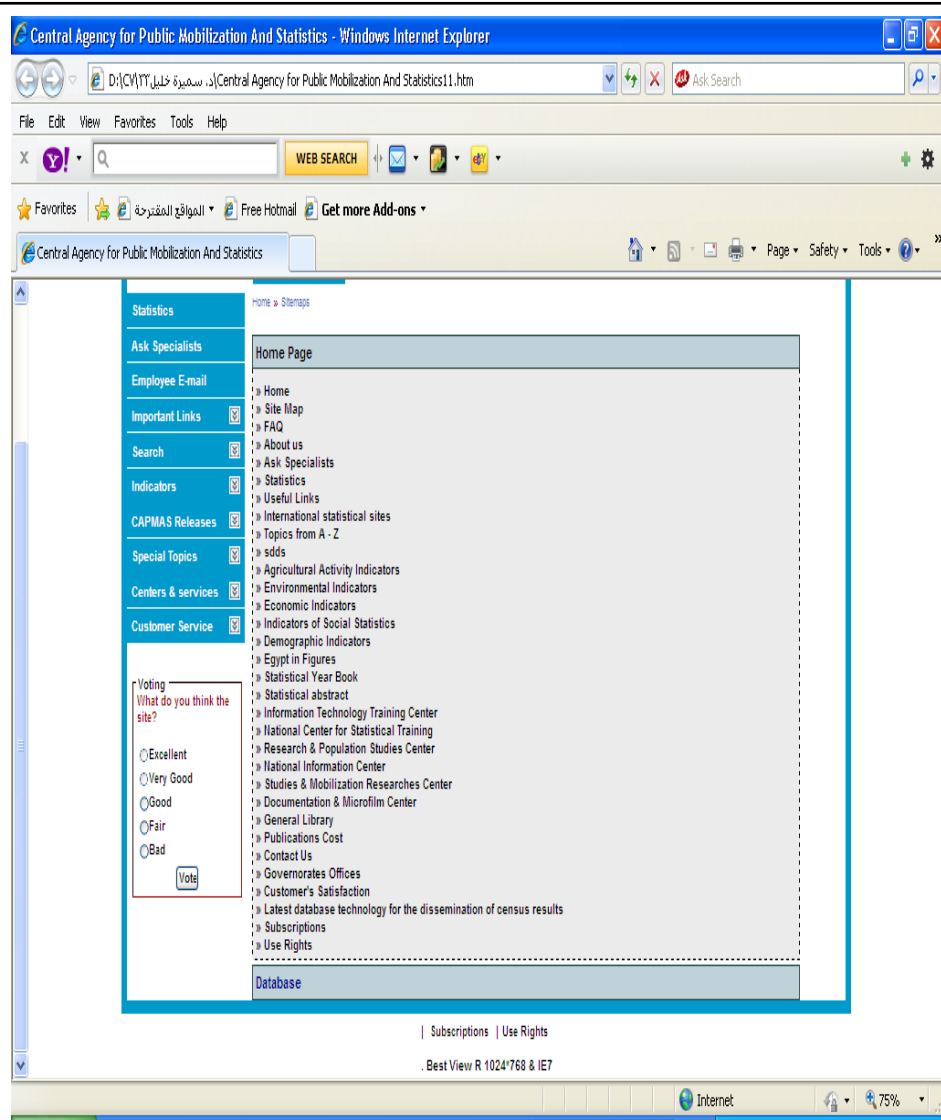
Central Agency for Public Mobilization And Statistics - Windows Internet Explorer

D:\CV\٢٢\د. سميرة خليل\Central Agency for Public Mobilization And Statistics11.htm

Ask Search

File Edit View Favorites Tools Help

WEB SEARCH

Favorites | المواقع المقترحة | Free Hotmail | Get more Add-ons

Central Agency for Public Mobilization And Statistics

Page Safety Tools

Statistics
Ask Specialists
Employee E-mail
Important Links
Search
Indicators
CAPMAS Releases
Special Topics
Centers & services
Customer Service

Voting
What do you think the site?
Excellent
Very Good
Good
Fair
Bad
Vote

Home » Sitemaps

Home Page

» Home
» Site Map
» FAQ
» About us
» Ask Specialists
» Statistics
» Useful Links
» International statistical sites
» Topics from A - Z
» sdds
» Agricultural Activity Indicators
» Environmental Indicators
» Economic Indicators
» Indicators of Social Statistics
» Demographic Indicators
» Egypt in Figures
» Statistical Year Book
» Statistical abstract
» Information Technology Training Center
» National Center for Statistical Training
» Research & Population Studies Center
» National Information Center
» Studies & Mobilization Researches Center
» Documentation & Microfilm Center
» General Library
» Publications Cost
» Contact Us
» Governorates Offices
» Customer's Satisfaction
» Latest database technology for the dissemination of census results
» Subscriptions
» Use Rights

Database

| Subscriptions | Use Rights

. Best View R 1024*768 & IE7

Internet 75%